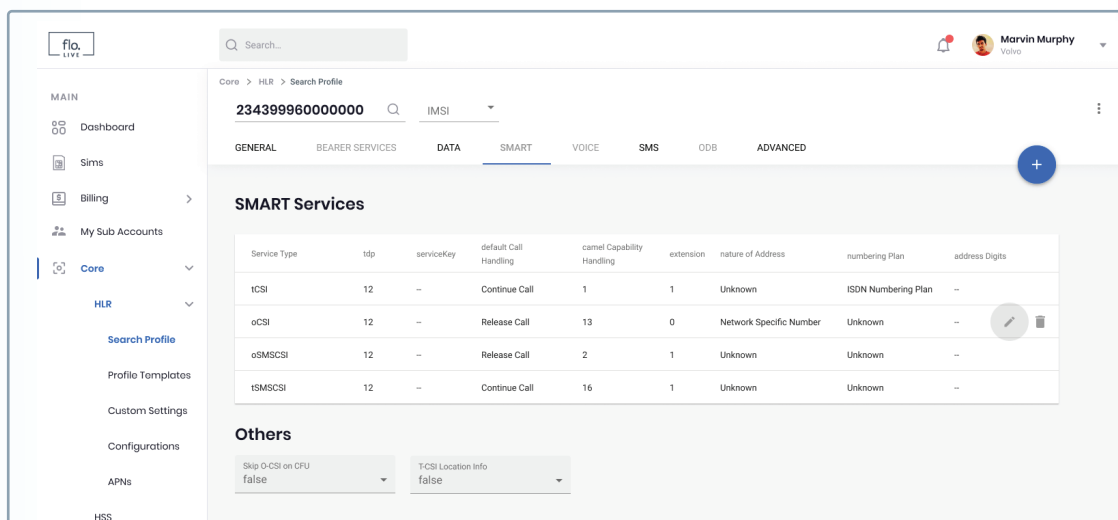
flo. LIVE

Search...

Marvin Murphy
Volvo

MAIN
Dashboard
Sims
Billing
My Sub Accounts
Core
HLR
Search Profile
Profile Templates
Custom Settings
Configurations
APNs
HSS

Core > HLR > Search Profile

234399960000000

IMSI

GENERAL BEARER SERVICES DATA SMART VOICE SMS ODB ADVANCED

+

SMART Services

| Service Type | tdp | serviceKey | default Call Handling | camel Capability Handling | extension | nature of Address | numbering Plan | address Digits |
|---|---|---|---|---|---|---|---|---|
| tCSI | 12 | – | Continue Call | 1 | 1 | Unknown | ISDN Numbering Plan | – |
| oCSI | 12 | – | Release Call | 13 | 0 | Network Specific Number | Unknown | – |
| oSMSCSI | 12 | – | Release Call | 2 | 1 | Unknown | Unknown | – |
| tSMSCSI | 12 | – | Continue Call | 16 | 1 | Unknown | Unknown | – |

Others

Skip O-CSI on CFU
false

T-CSI Location Info
false